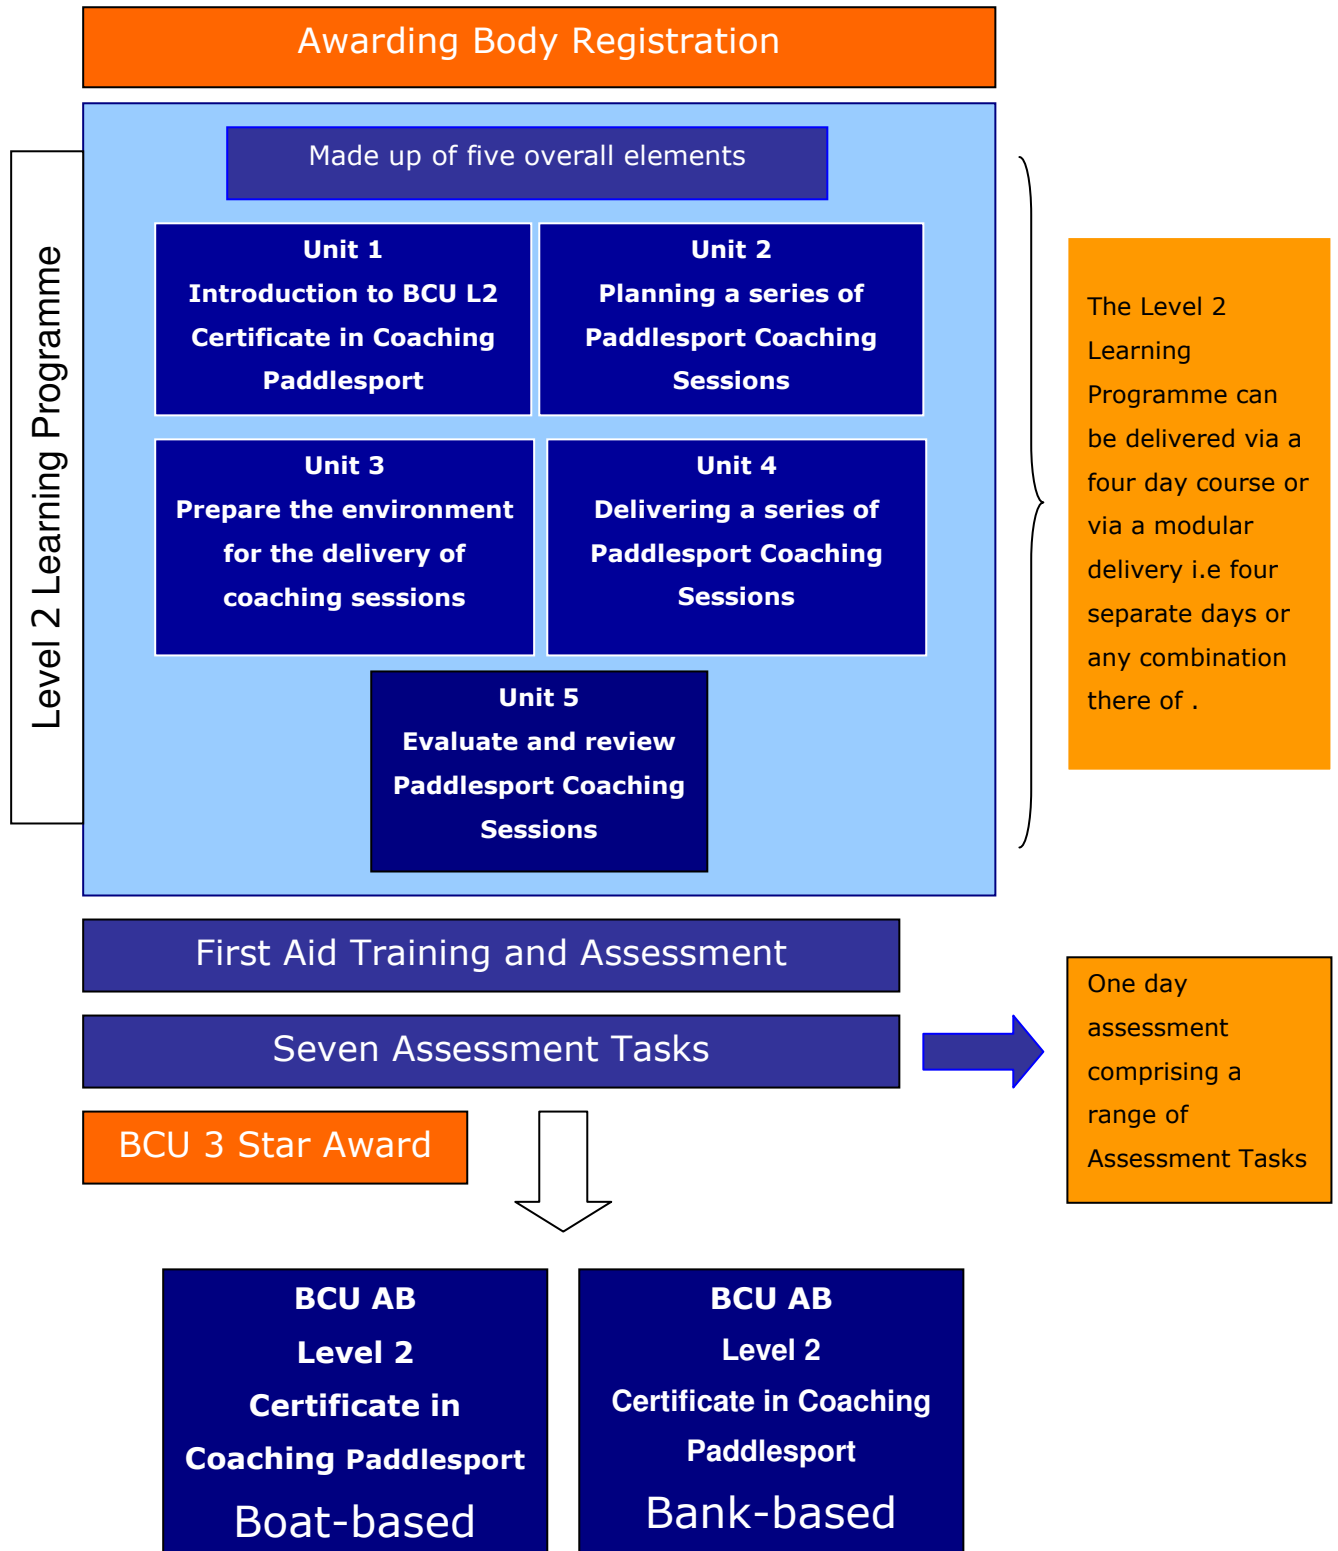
Awarding Body Registration

Level 2 Learning Programme

Made up of five overall elements

Unit 1
Introduction to BCU L2 Certificate in Coaching Paddlesport

Unit 2
Planning a series of Paddlesport Coaching Sessions

Unit 3
Prepare the environment for the delivery of coaching sessions

Unit 4
Delivering a series of Paddlesport Coaching Sessions

Unit 5
Evaluate and review Paddlesport Coaching Sessions

The Level 2 Learning Programme can be delivered via a four day course or via a modular delivery i.e four separate days or any combination there of .

First Aid Training and Assessment

Seven Assessment Tasks

One day assessment comprising a range of Assessment Tasks

BCU 3 Star Award

BCU AB
Level 2
Certificate in Coaching Paddlesport
Boat-based

BCU AB
Level 2
Certificate in Coaching Paddlesport
Bank-based